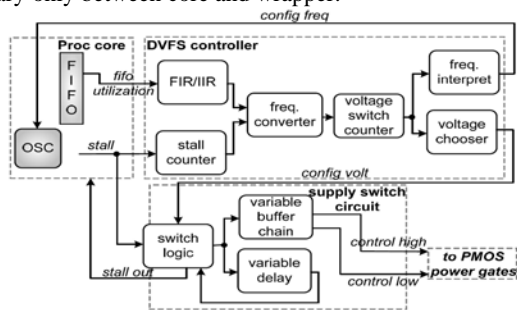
ly only between core and wrapper.

config freq

Proc core

DVFS controller

F
I
F
O

fifo utilization

FIR/IIR

freq. converter

voltage switch counter

freq. interpret

voltage chooser

OSC

stall

stall counter

config volt

supply switch circuit

switch logic

variable buffer chain

variable delay

control high

control low

to PMOS power gates

stall out